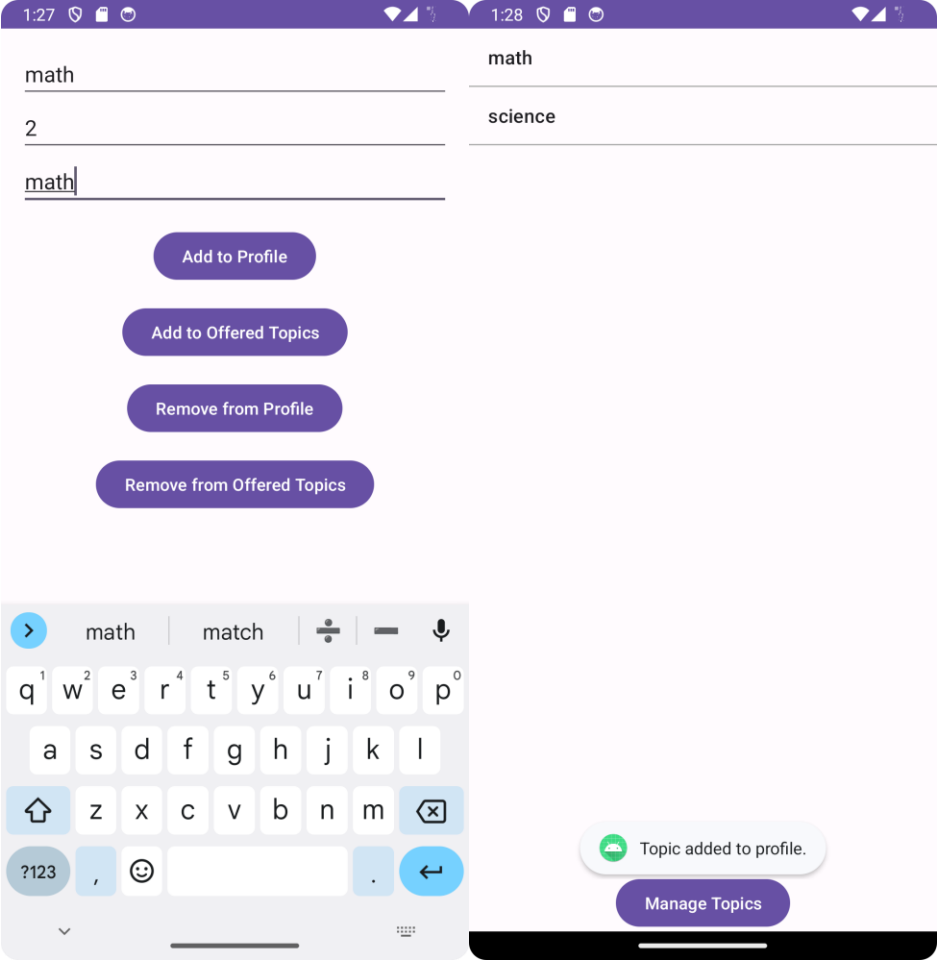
1:27

math

2

math

Add to Profile

Add to Offered Topics

Remove from Profile

Remove from Offered Topics

math | match

q 1 w 2 e 3 r 4 t 5 y 6 u 7 i 8 o 9 p 0

a s d f g h j k l

z x c v b n m

?123 , .

1:28

math

science

Topic added to profile.

Manage Topics